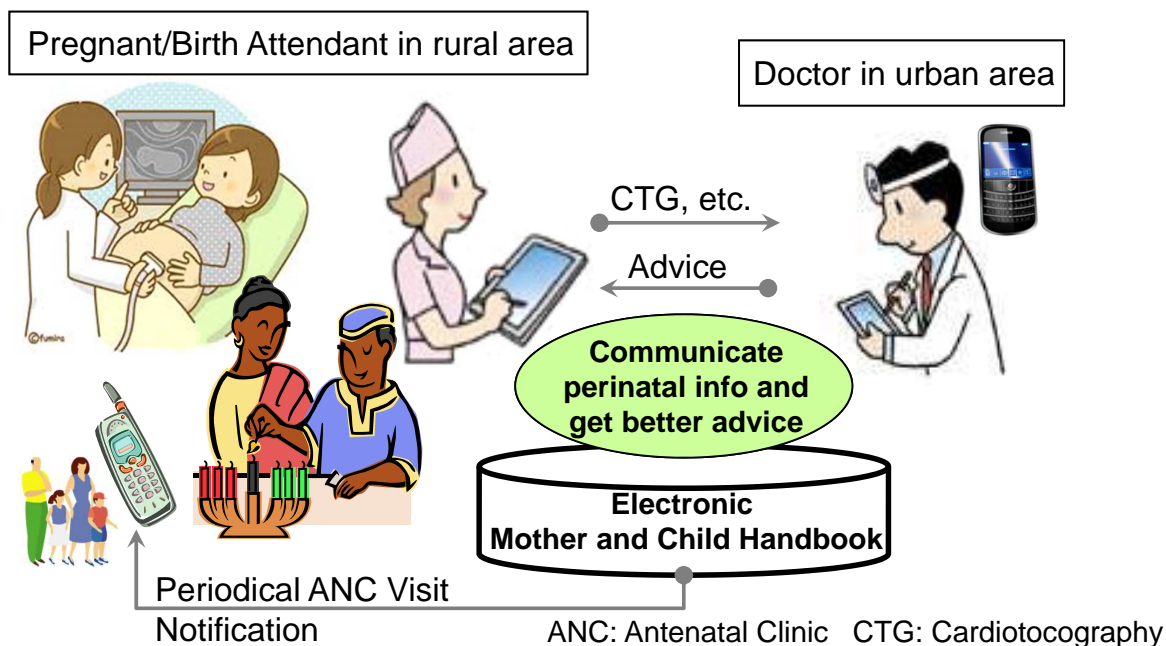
Pregnant/Birth Attendant in rural area

Doctor in urban area

©fumira

CTG, etc.

Advice

Communicate perinatal info and get better advice

Electronic Mother and Child Handbook

Periodical ANC Visit Notification

ANC: Antenatal Clinic CTG: Cardiotocography